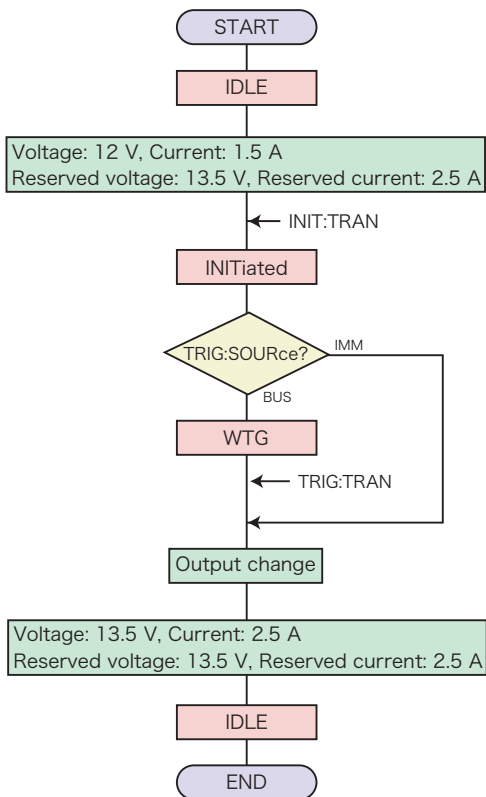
START

IDLE

Voltage: 12 V, Current: 1.5 A
Reserved voltage: 13.5 V, Reserved current: 2.5 A

INIT:TRAN

INITiated

TRIG:SOURce?

IMM

BUS

WTG

TRIG:TRAN

Output change

Voltage: 13.5 V, Current: 2.5 A
Reserved voltage: 13.5 V, Reserved current: 2.5 A

IDLE

END